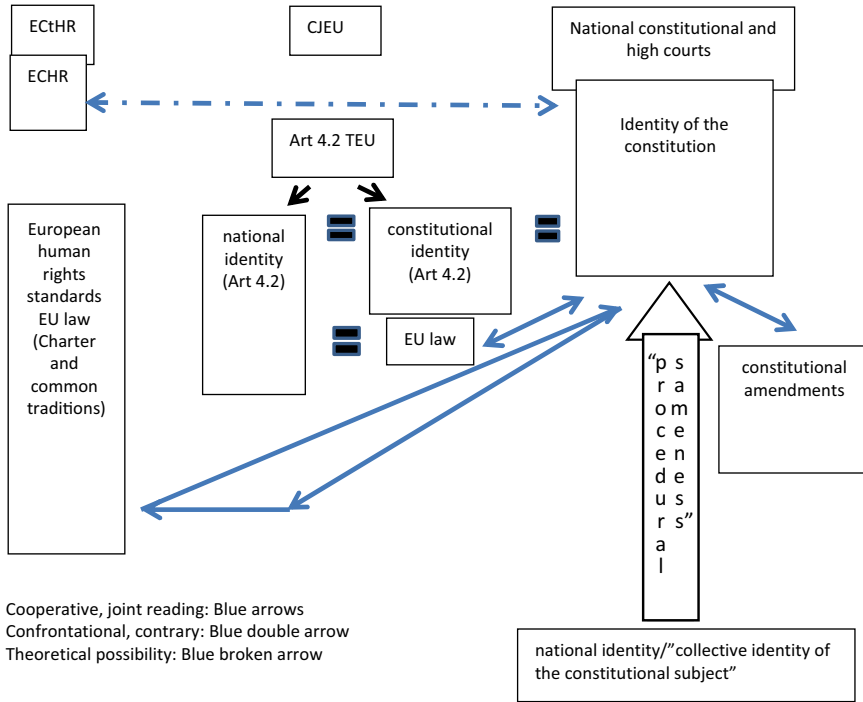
ECtHR

ECHR

CJEU

National constitutional and high courts

Identity of the constitution

Art 4.2 TEU

European human rights standards EU law (Charter and common traditions)

national identity (Art 4.2)

constitutional identity (Art 4.2)

EU law

"procedural sameness"

constitutional amendments

Cooperative, joint reading: Blue arrows
Confrontational, contrary: Blue double arrow
Theoretical possibility: Blue broken arrow

national identity/"collective identity of the constitutional subject"